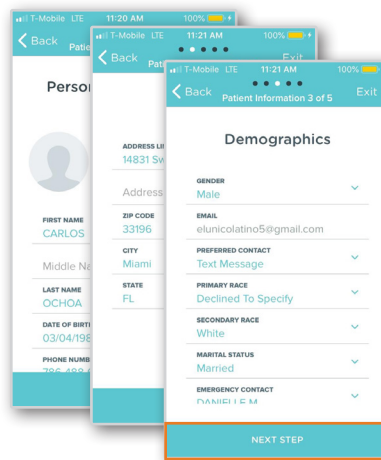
T-Mobile LTE 11:20 AM 100%

Back Patie

Person

FIRST NAME
CARLOS

Middle Na

LAST NAME
OCHOA

DATE OF BIRTH
03/04/198

PHONE NUMB
786 488 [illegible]

T-Mobile LTE 11:21 AM 100%

Back Pati

Exit

ADDRESS LI
14831 Sw

Address

ZIP CODE
33196

CITY
Miami

STATE
FL

T-Mobile LTE 11:21 AM 100%

Back Patient Information 3 of 5 Exit

Demographics

GENDER
Male

EMAIL
elunicolatino5@gmail.com

PREFERRED CONTACT
Text Message

PRIMARY RACE
Declined To Specify

SECONDARY RACE
White

MARITAL STATUS
Married

EMERGENCY CONTACT
DANIELLE M

NEXT STEP